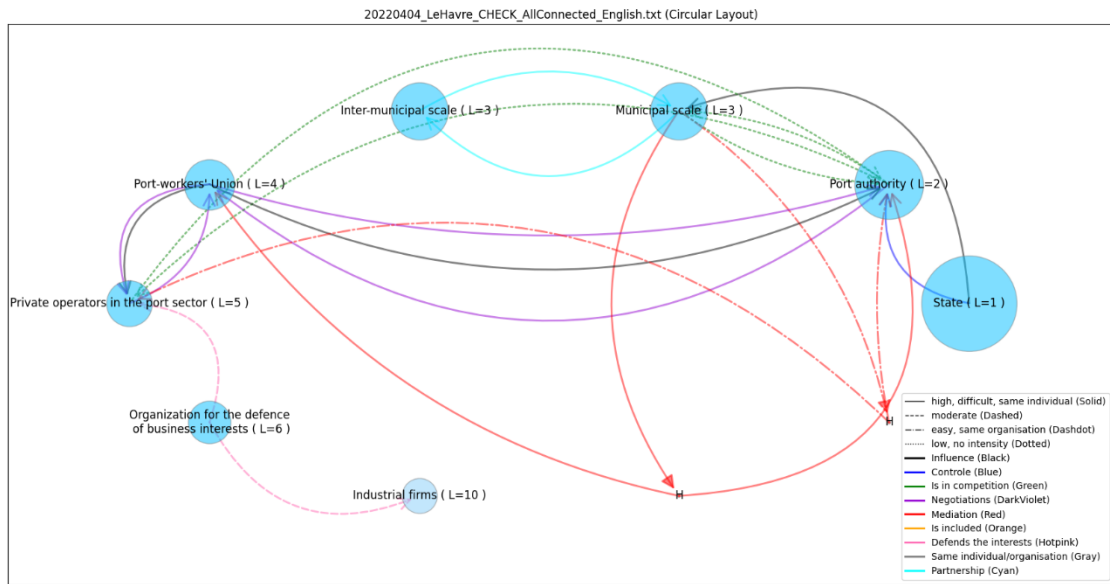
20220404_LeHavre_CHECK_AllConnected_English.txt (Circular Layout)

Inter-municipal scale ( L=3 )

Municipal scale ( L=3 )

Port-workers' Union ( L=4 )

Port authority ( L=2 )

Private operators in the port sector ( L=5 )

State ( L=1 )

Organization for the defence of business interests ( L=6 )

Industrial firms ( L=10 )

H

H

high, difficult, same individual (Solid)
moderate (Dashed)
easy, same organisation (Dashdot)
low, no intensity (Dotted)
Influence (Black)
Controle (Blue)
Is in competition (Green)
Negotiations (DarkViolet)
Mediation (Red)
Is included (Orange)
Defends the interests (Hotpink)
Same individual/organisation (Gray)
Partnership (Cyan)